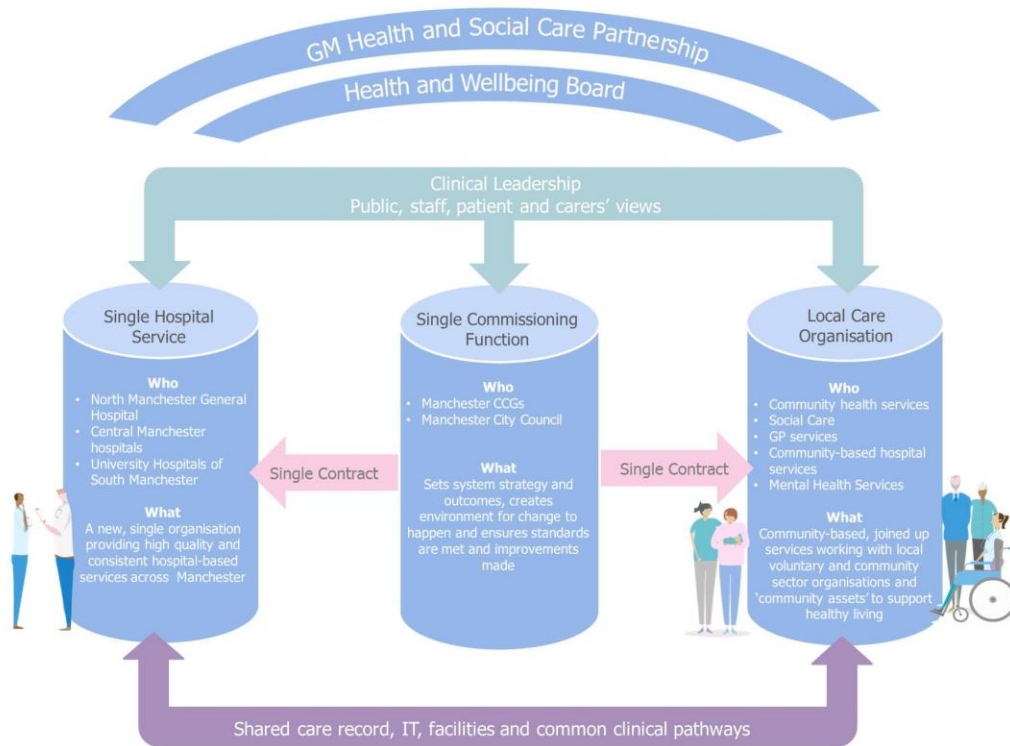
GM Health and Social Care Partnership

Health and Wellbeing Board

Clinical Leadership
Public, staff, patient and carers' views

Single Hospital Service

Who
• North Manchester General Hospital
• Central Manchester hospitals
• University Hospitals of South Manchester

What
A new, single organisation providing high quality and consistent hospital-based services across Manchester

Single Contract

Single Commissioning Function

Who
• Manchester CCGs
• Manchester City Council

What
Sets system strategy and outcomes, creates environment for change to happen and ensures standards are met and improvements made

Single Contract

Local Care Organisation

Who
• Community health services
• Social Care
• GP services
• Community-based hospital services
• Mental Health Services

What
Community-based, joined up services working with local voluntary and community sector organisations and 'community assets' to support healthy living

Shared care record, IT, facilities and common clinical pathways